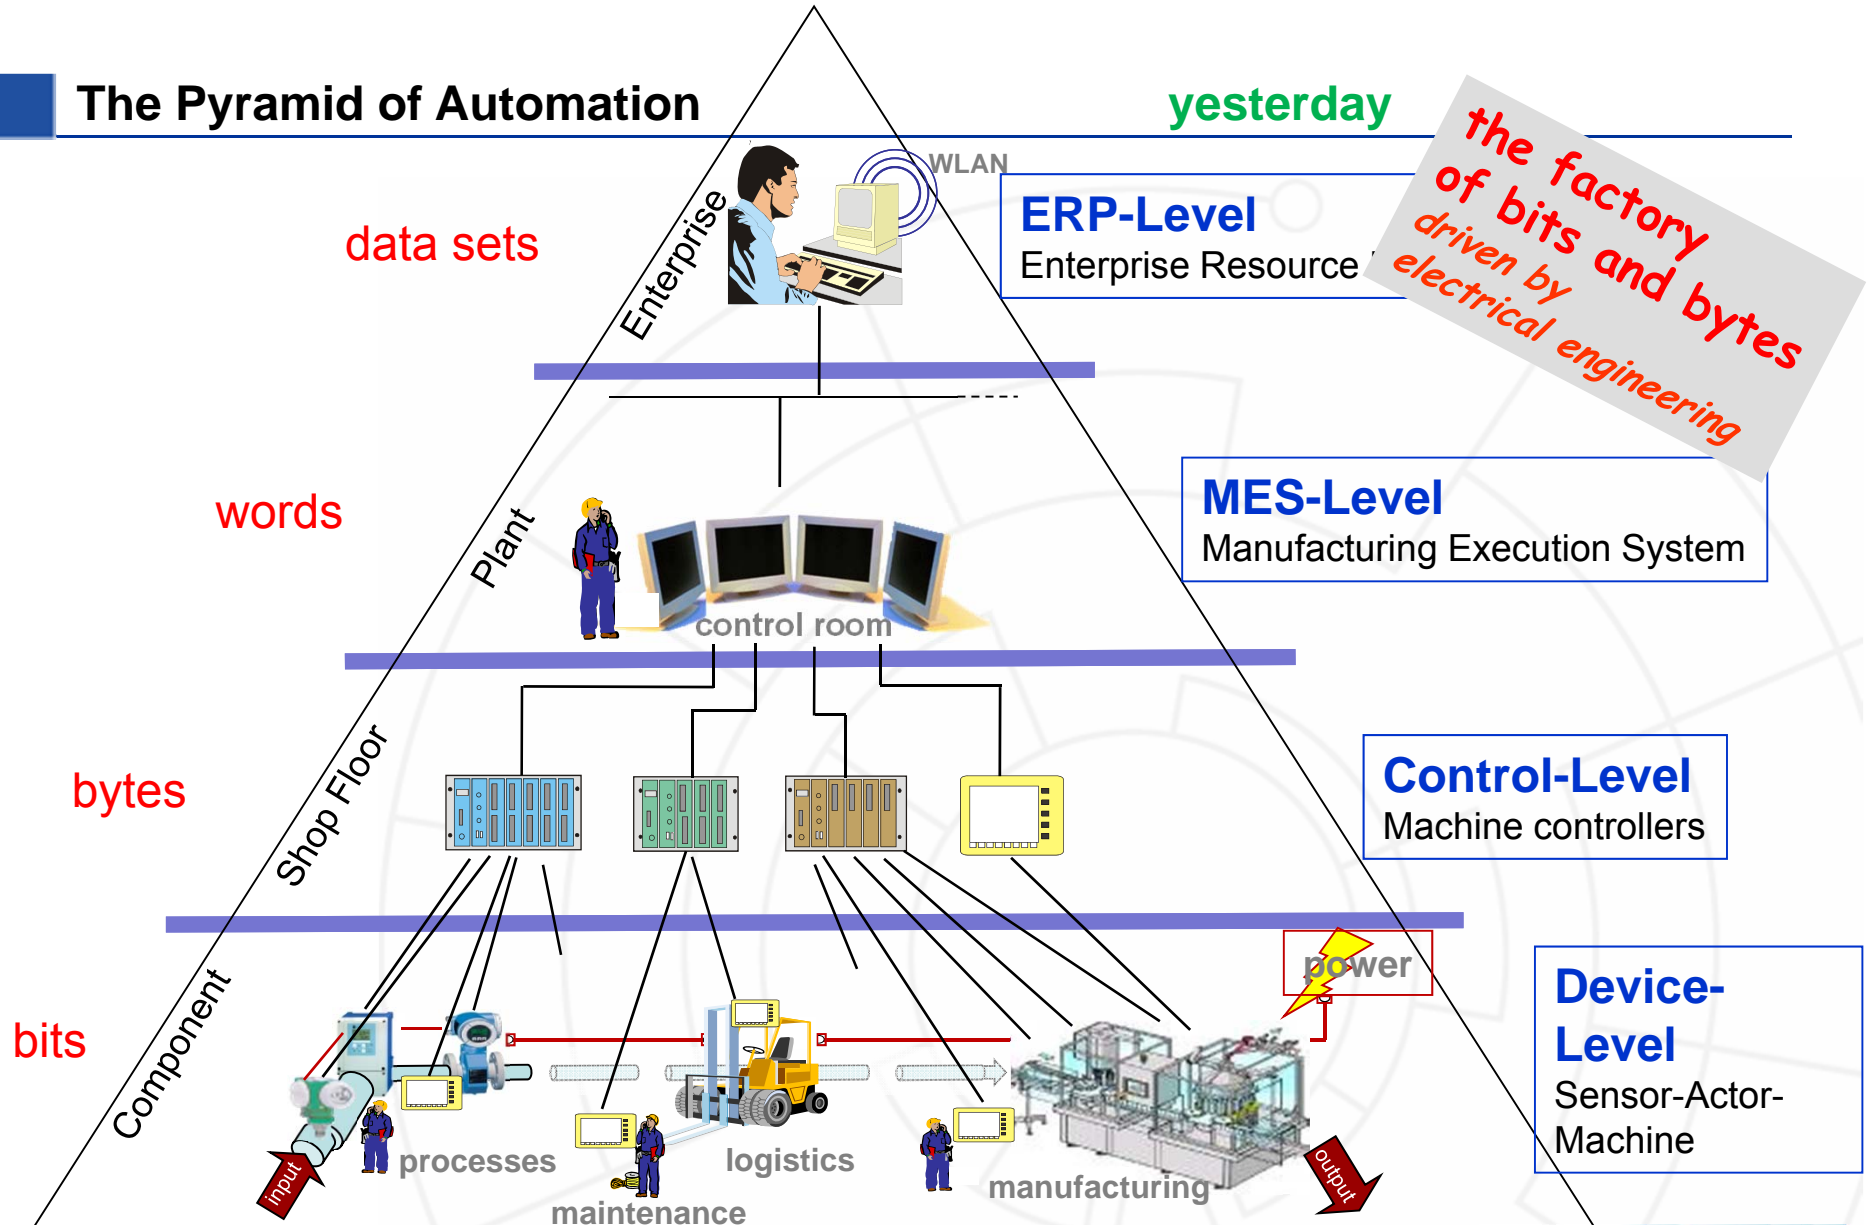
The Pyramid of Automation

yesterday

the factory of bits and bytes
driven by electrical engineering

WLAN

Enterprise

data sets

ERP-Level
Enterprise Resource

MES-Level
Manufacturing Execution System

Plant

words

control room

Shop Floor

bytes

Control-Level
Machine controllers

Component

bits

power

Device-Level
Sensor-Actor-Machine

input

processes

maintenance

logistics

manufacturing

output